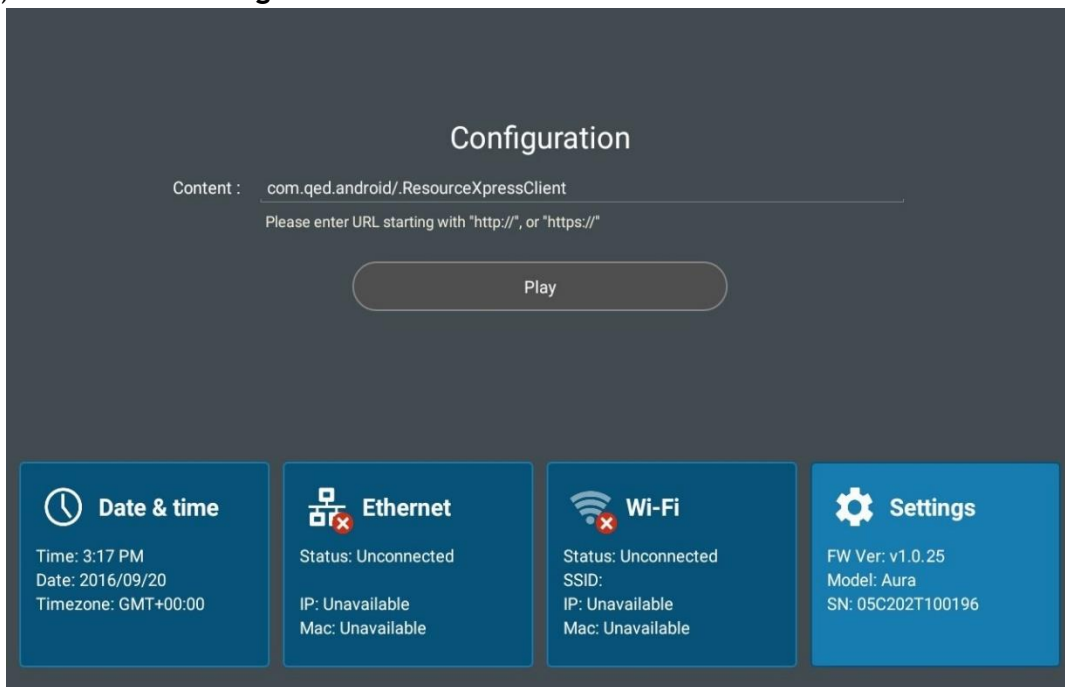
Configuration

Content : com.qed.android/.ResourceXpressClient

Please enter URL starting with "http://", or "https://"

Play

Date & time

Time: 3:17 PM
Date: 2016/09/20
Timezone: GMT+00:00

Ethernet

Status: Unconnected

IP: Unavailable
Mac: Unavailable

Wi-Fi

Status: Unconnected
SSID:
IP: Unavailable
Mac: Unavailable

Settings

FW Ver: v1.0.25
Model: Aura
SN: 05C202T100196